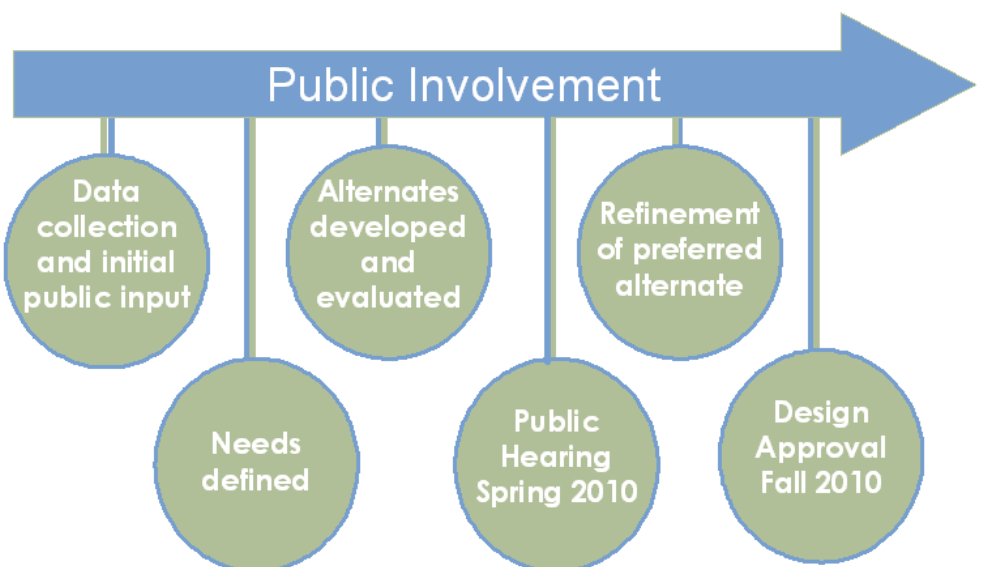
Public Involvement

Data collection and initial public input

Needs defined

Alternates developed and evaluated

Public Hearing Spring 2010

Refinement of preferred alternate

Design Approval Fall 2010